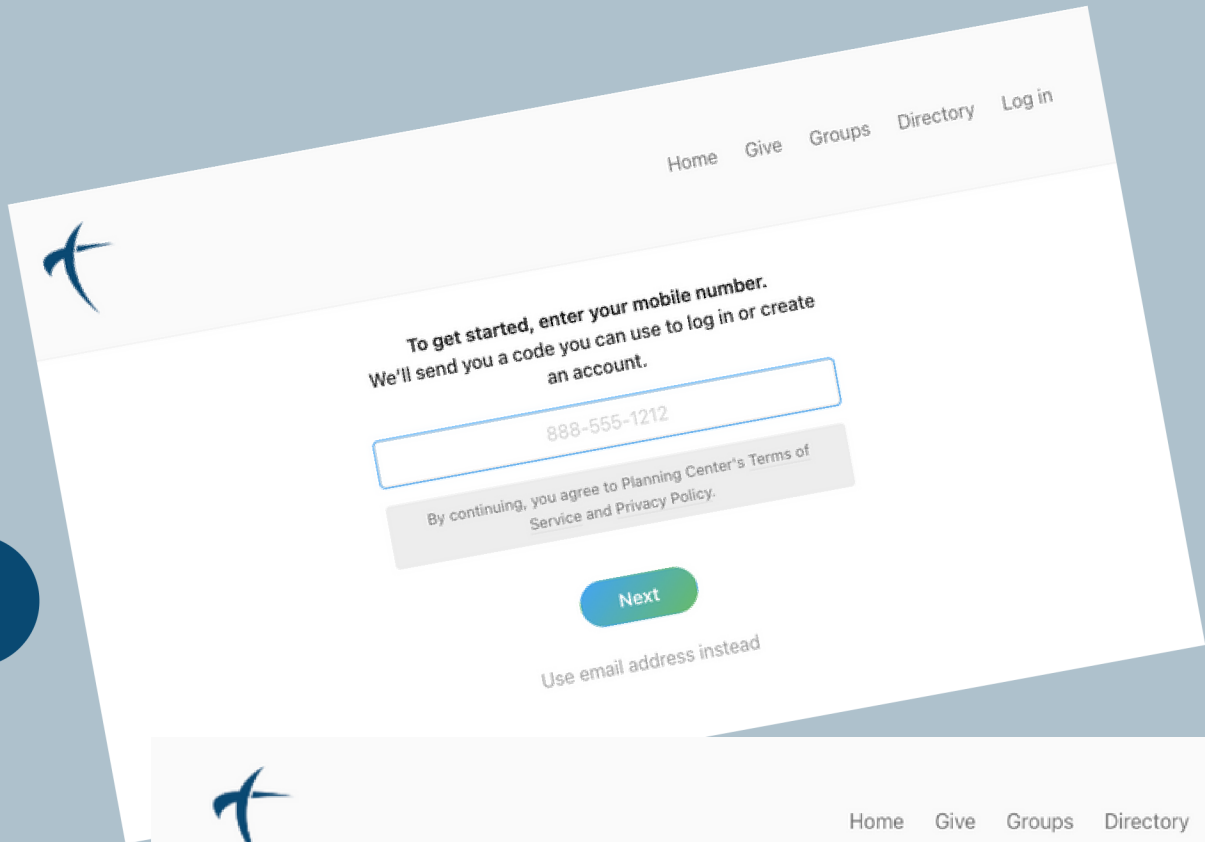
Home Give Groups Directory Log in

To get started, enter your mobile number.
We'll send you a code you can use to log in or create an account.

888-555-1212

By continuing, you agree to Planning Center's Terms of Service and Privacy Policy.

Next

Use email address instead

Home Give Groups Directory